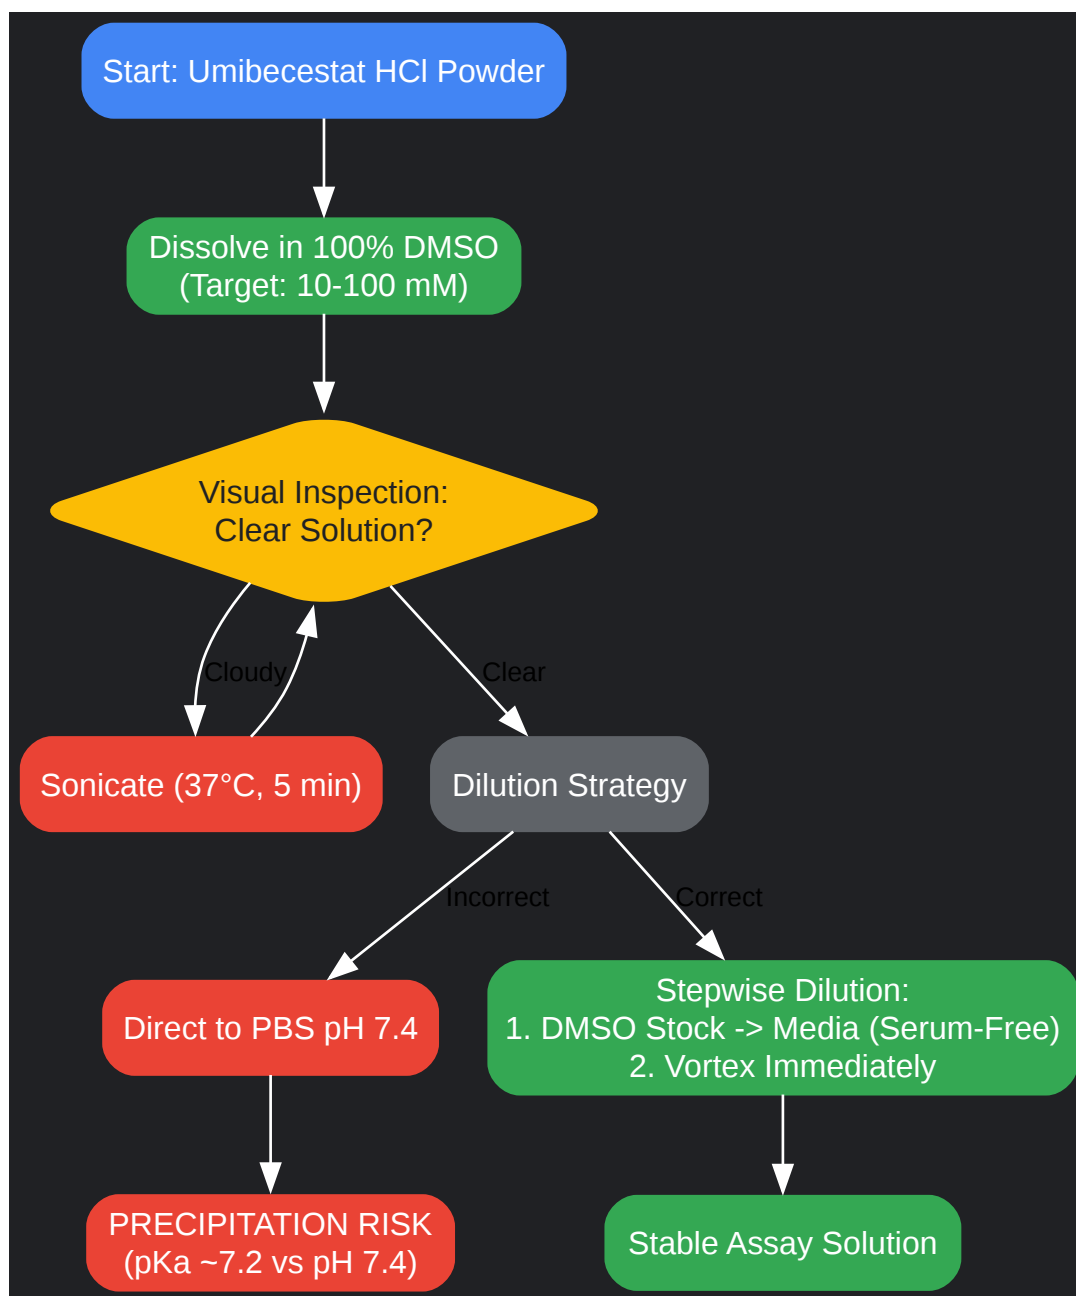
Start: Umibecestat HCl Powder

Dissolve in 100% DMSO
(Target: 10-100 mM)

Visual Inspection:
Clear Solution?

Cloudy

Clear

Sonicate (37°C, 5 min)

Dilution Strategy

Incorrect

Correct

Direct to PBS pH 7.4

Stepwise Dilution:
1. DMSO Stock -> Media (Serum-Free)
2. Vortex Immediately

PRECIPITATION RISK
(pKa ~7.2 vs pH 7.4)

Stable Assay Solution